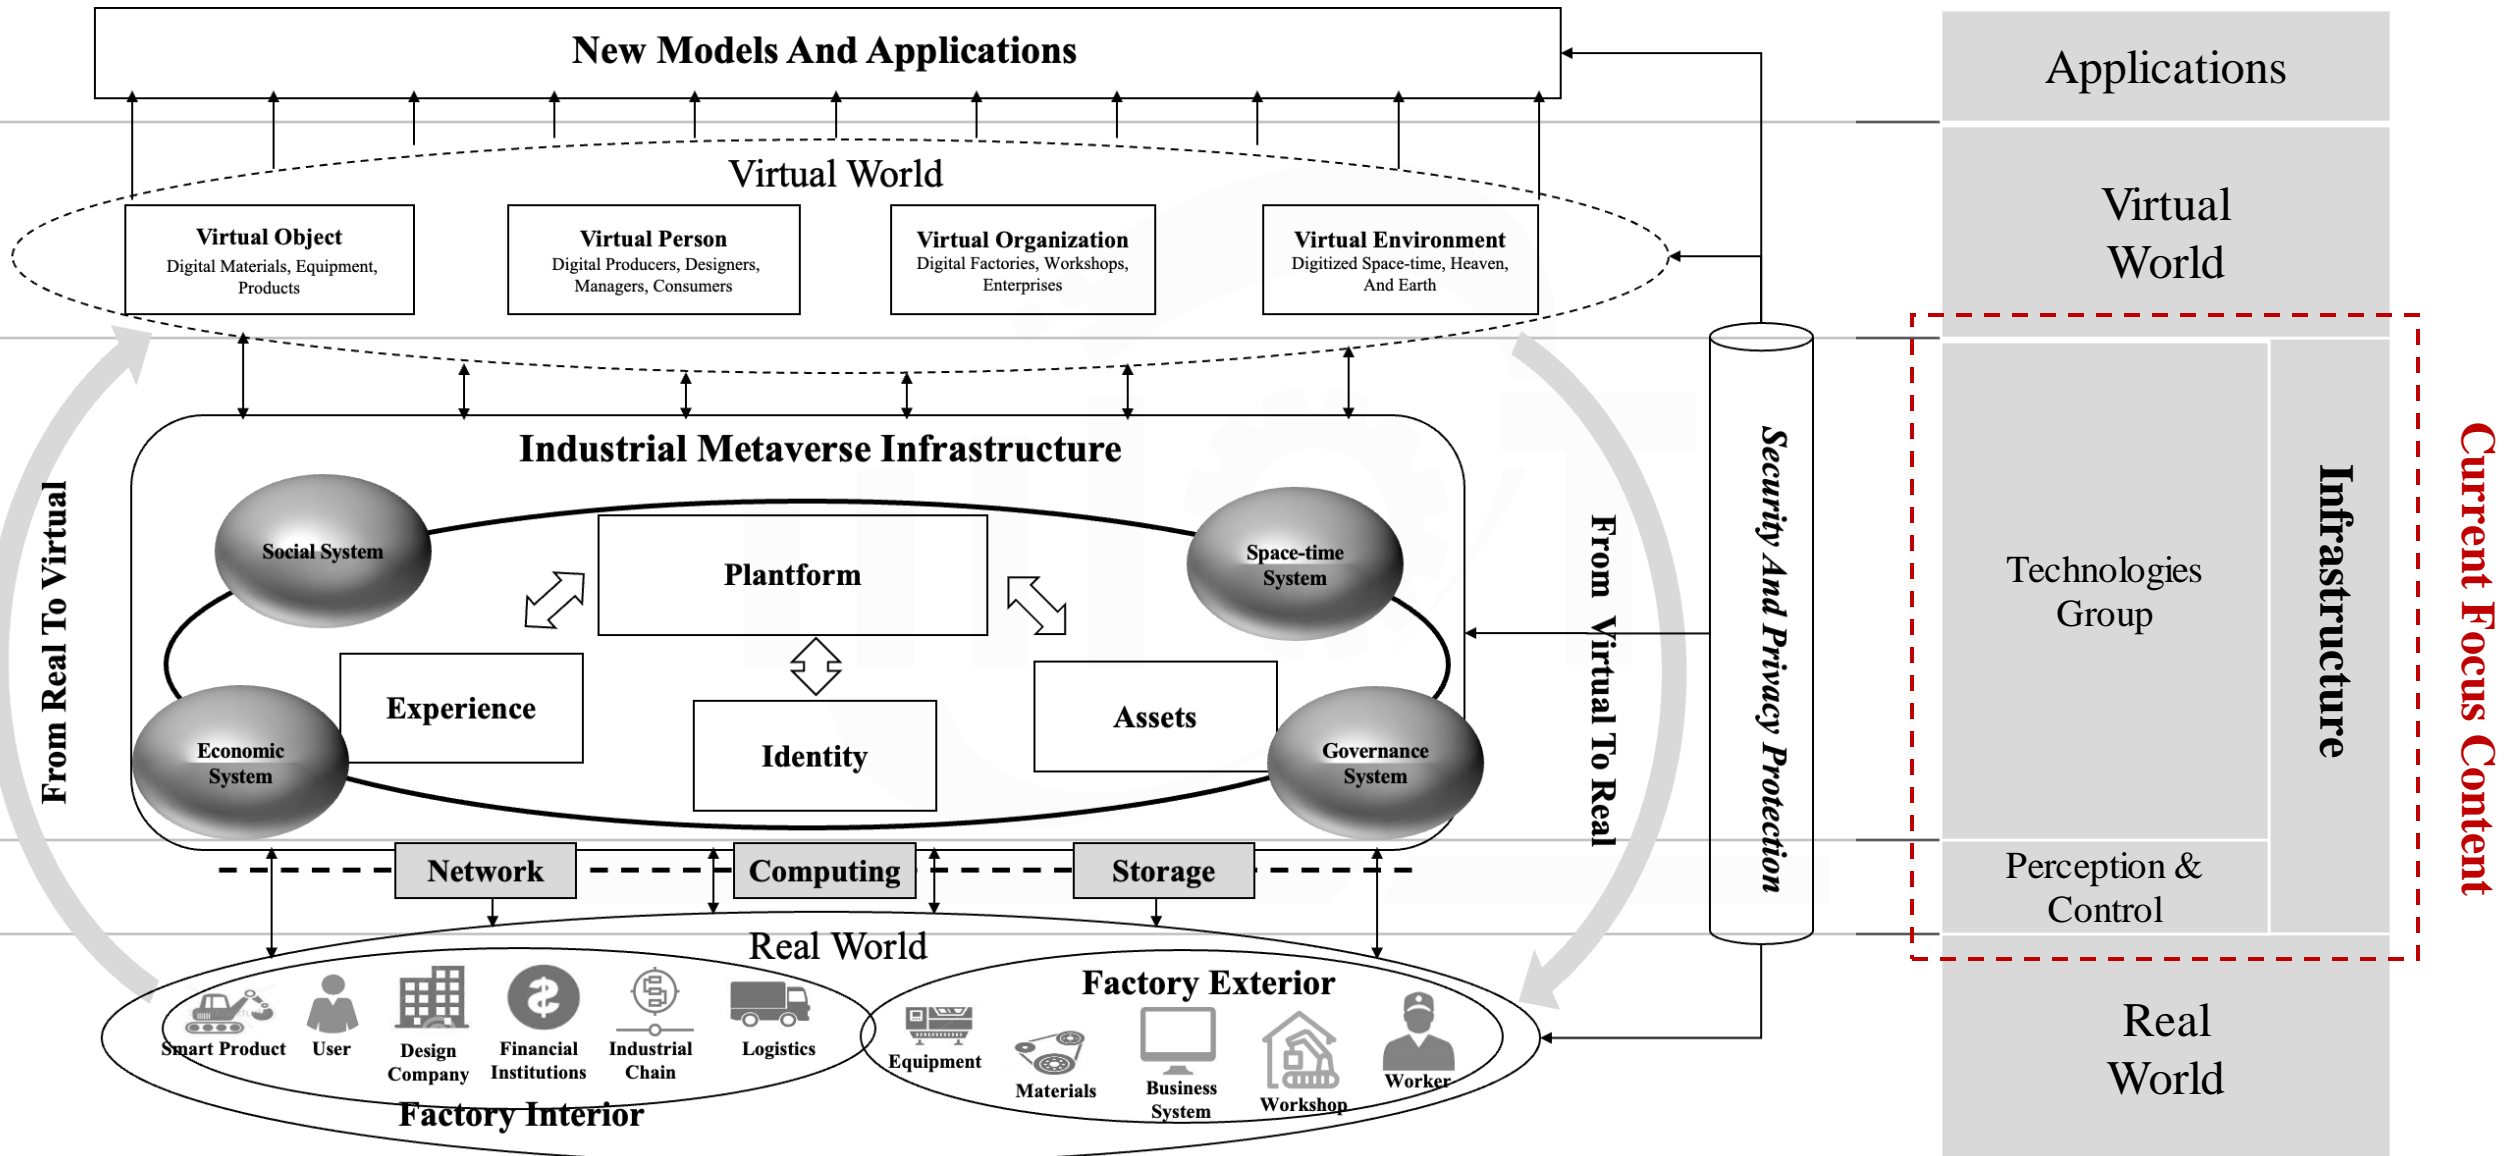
New Models And Applications

Virtual World

Virtual Object
Digital Materials, Equipment, Products

Virtual Person
Digital Producers, Designers, Managers, Consumers

Virtual Organization
Digital Factories, Workshops, Enterprises

Virtual Environment
Digitized Space-time, Heaven, And Earth

Industrial Metaverse Infrastructure

Social System

Plantform

Space-time System

Experience

Assets

Identity

Economic System

Governance System

Network

Computing

Storage

From Real To Virtual

From Virtual To Real

Security And Privacy Protection

Real World

Smart Product

User

Design Company

Financial Institutions

Industrial Chain

Logistics

Factory Interior

Factory Exterior

Equipment

Materials

Business System

Workshop

Worker

Applications

Virtual World

Technologies Group

Perception & Control

Infrastructure

Real World

Current Focus Content